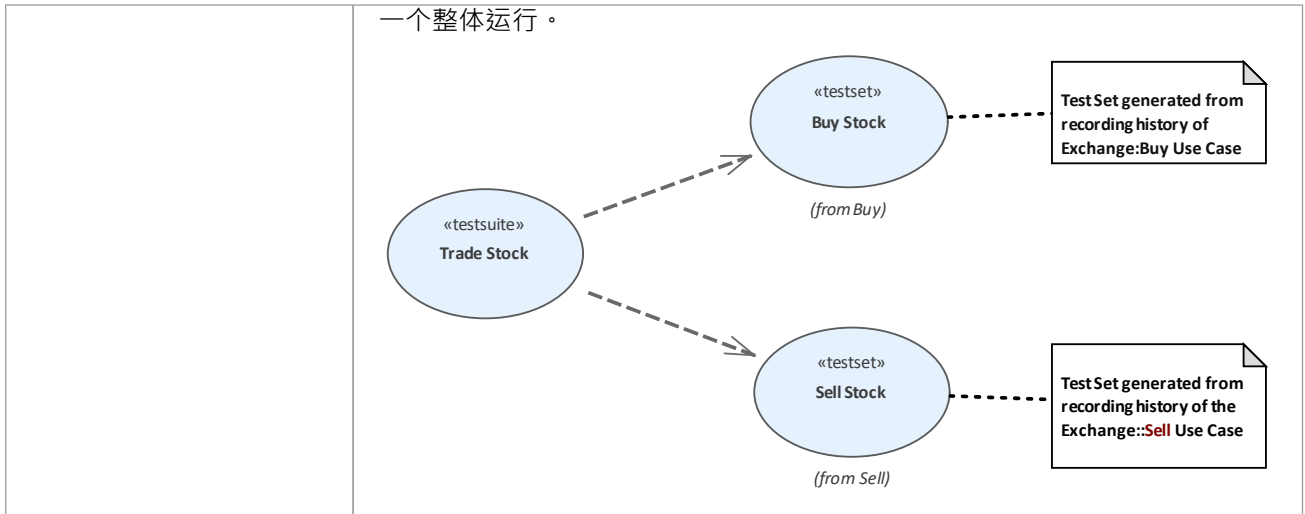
一个整体运行。

«testset»
Buy Stock

Test Set generated from recording history of Exchange:Buy Use Case

(from Buy)

«testsuite»
Trade Stock

«testset»
Sell Stock

Test Set generated from recording history of the Exchange::Sell Use Case

(from Sell)